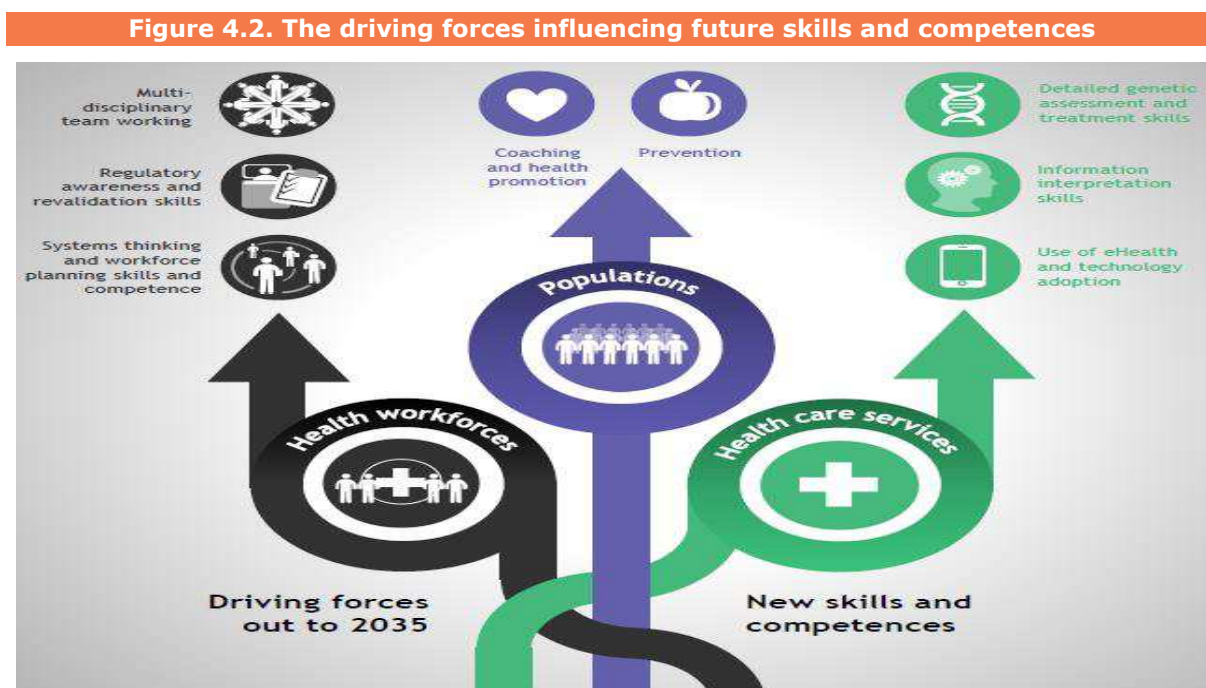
Figure 4.2. The driving forces influencing future skills and competences

Multi-disciplinary team working

Regulatory awareness and revalidation skills

Systems thinking and workforce planning skills and competence

Coaching and health promotion

Prevention

Detailed genetic assessment and treatment skills

Information interpretation skills

Use of eHealth and technology adoption

Populations

Health workforces

Health care services

Driving forces out to 2035

New skills and competences